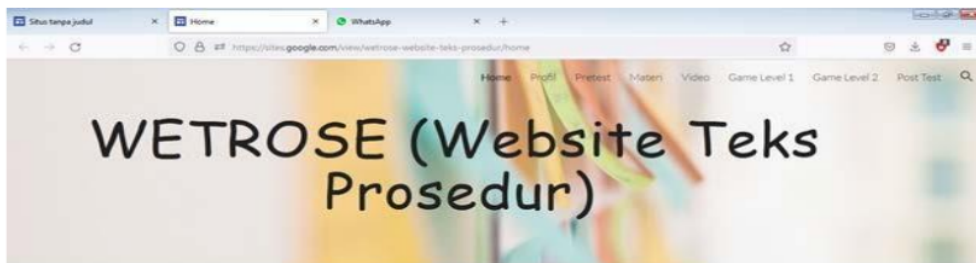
Situs tanpa judul × Home × WhatsApp × +

https://sites.google.com/view/wetrose-website-teks-prosedur/home

Home Profil Pretest Materi Video Game Level 1 Game Level 2 Post Test

WETROSE (Website Teks Prosedur)